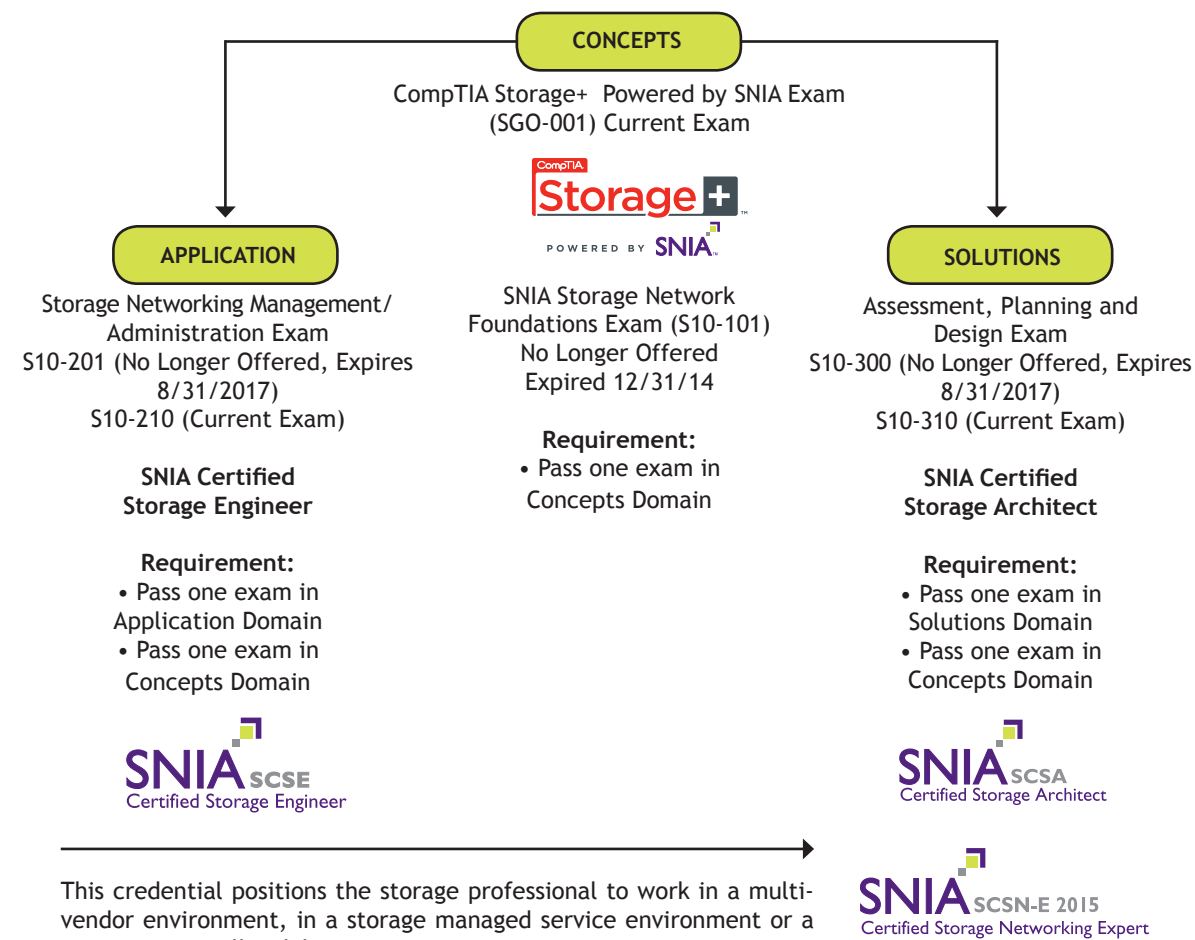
CONCEPTS

CompTIA Storage+ Powered by SNIA Exam (SGO-001) Current Exam

CompTIA Storage+™

POWERED BY SNIA

APPLICATION

Storage Networking Management/ Administration Exam S10-201 (No Longer Offered, Expires 8/31/2017) S10-210 (Current Exam)

SNIA Certified Storage Engineer

Requirement:
• Pass one exam in Application Domain
• Pass one exam in Concepts Domain

SNIA SCSE
Certified Storage Engineer

SNIA Storage Network Foundations Exam (S10-101) No Longer Offered Expired 12/31/14

Requirement:
• Pass one exam in Concepts Domain

SOLUTIONS

Assessment, Planning and Design Exam S10-300 (No Longer Offered, Expires 8/31/2017) S10-310 (Current Exam)

SNIA Certified Storage Architect

Requirement:
• Pass one exam in Solutions Domain
• Pass one exam in Concepts Domain

SNIA SCSA
Certified Storage Architect

This credential positions the storage professional to work in a multi-vendor environment, in a storage managed service environment or a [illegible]

SNIA SCSN-E 2015
Certified Storage Networking Expert